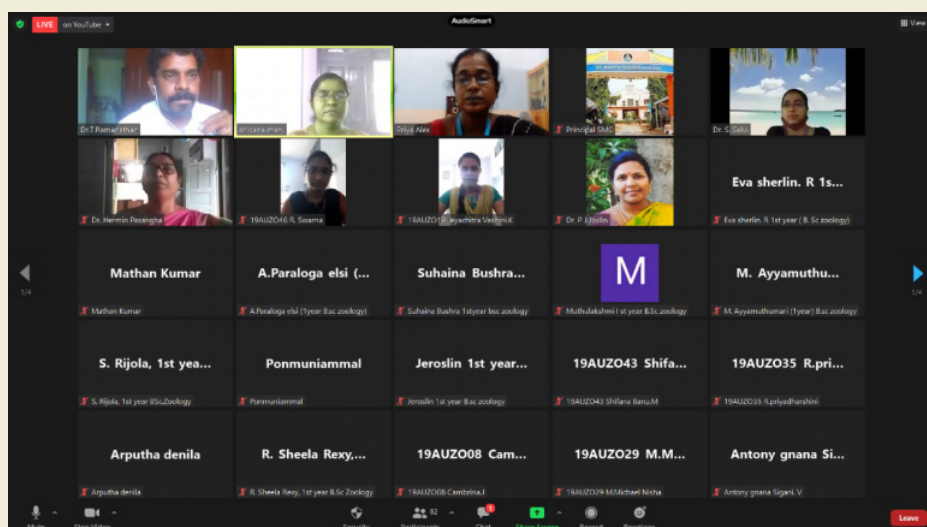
LIVE on YouTube

AudioSmart

View

Dr.T.Ramar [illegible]

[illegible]

Priya Alex

Principal SMC

Dr. S. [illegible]

Dr. Hermin Pasangha

19AUZO46 R. Swarna

19AUZO1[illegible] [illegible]ayachitra Vashini.K

Dr. P. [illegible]

Eva sherlin. R 1s...

Eva sherlin. R 1st year ( B. Sc zoology)

Mathan Kumar

Mathan Kumar

A.Paraloga elsi (...

A.Paraloga elsi (1year Bsc zoology)

Suhaina Bushra...

Suhaina Bushra 1styear bsc zoology

M

Muthulakshmi I st year B.Sc zoology

M. Ayyamuthu...

M. Ayyamuthumari (1year) Bsc zoology

1/4

1/4

S. Rijola, 1st yea...

S. Rijola, 1st year BSc.Zoology

Ponmuniammal

Ponmuniammal

Jeroslin 1st year...

Jeroslin 1st year B.sc zoology

19AUZO43 Shifa...

19AUZO43 Shifana Banu.M

19AUZO35 R.pri...

19AUZO35 R.priyadharshini

Arputha denila

Arputha denila

R. Sheela Rexy,...

R. Sheela Rexy, 1st year B.Sc Zoology

19AUZO08 Cam...

19AUZO08 Cambrina.I

19AUZO29 M.M...

19AUZO29 M.Michael Nisha

Antony gnana Si...

Antony gnana Sigani. V

Mute

Stop Video

Security

Participants 82

Chat

Share Screen

Record

Reactions

Leave